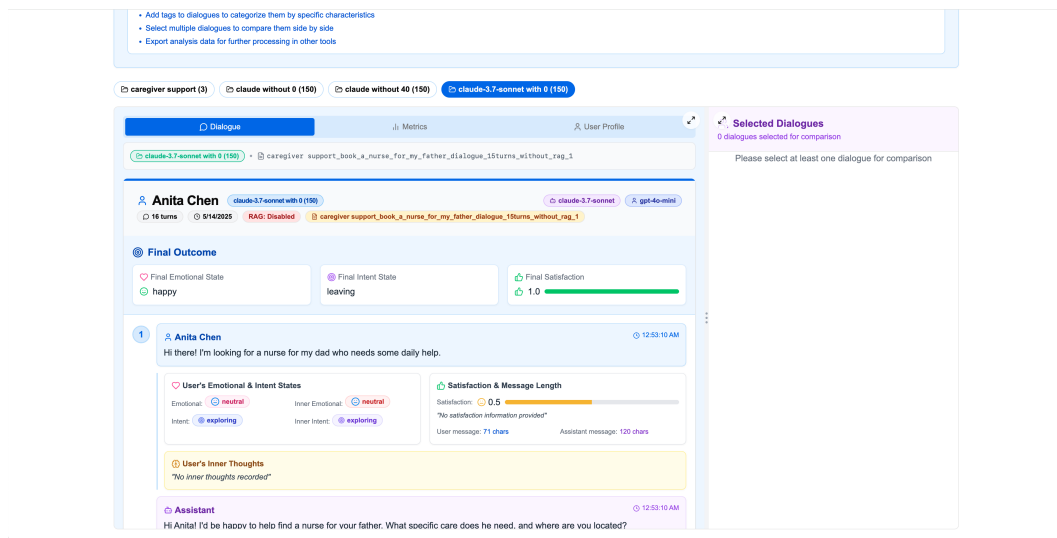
• Add tags to dialogues to categorize them by specific characteristics
• Select multiple dialogues to compare them side by side
• Export analysis data for further processing in other tools

caregiver support (3) claude without 0 (150) claude without 40 (150) claude-3.7-sonnet with 0 (150)

Dialogue Metrics User Profile

claude-3.7-sonnet with 0 (150) • caregiver support_book_a_nurse_for_my_father_dialogue_15turns_without_rag_1

Anita Chen claude-3.7-sonnet with 0 (150) claude-3.7-sonnet gpt-4o-mini

16 turns 5/14/2025 RAG: Disabled caregiver support_book_a_nurse_for_my_father_dialogue_15turns_without_rag_1

Final Outcome

Final Emotional State
happy

Final Intent State
leaving

Final Satisfaction
1.0

1

Anita Chen 12:53:10 AM
Hi there! I'm looking for a nurse for my dad who needs some daily help.

User's Emotional & Intent States
Emotional: neutral Inner Emotional: neutral
Intent: exploring Inner Intent: exploring

Satisfaction & Message Length
Satisfaction: 0.5
"No satisfaction information provided"
User message: 71 chars Assistant message: 120 chars

User's Inner Thoughts
"No inner thoughts recorded"

Assistant 12:53:10 AM
Hi Anita! I'd be happy to help find a nurse for your father. What specific care does he need, and where are you located?

Selected Dialogues
0 dialogues selected for comparison

Please select at least one dialogue for comparison